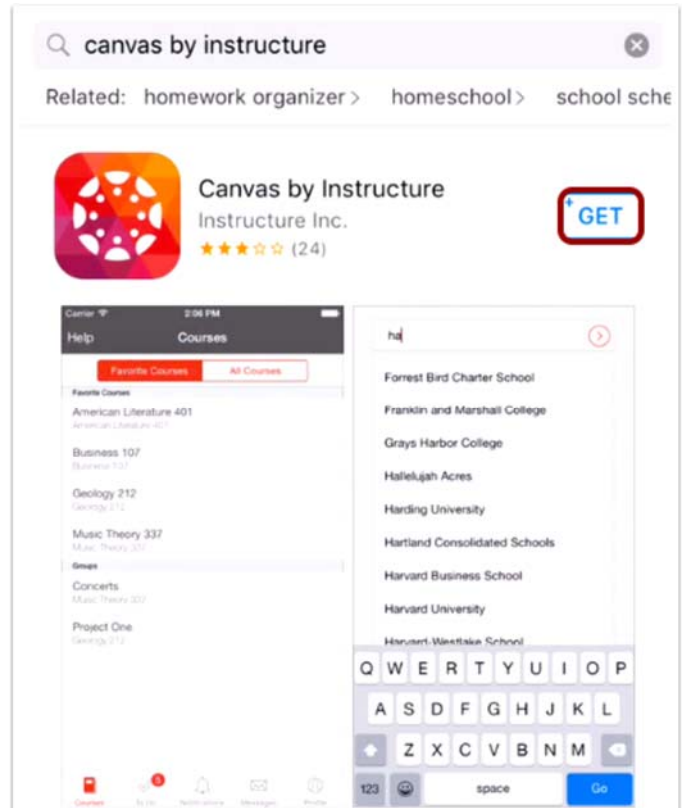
canvas by instructure

Related: homework organizer > homeschool > school sche

Canvas by Instructure
Instructure Inc.
(24)

GET

Carrier
2:06 PM
Help
Courses
Favorite Courses
All Courses
Favorite Courses
American Literature 401
American Literature 401
Business 107
Business 107
Geology 212
Geology 212
Music Theory 337
Music Theory 337
Groups
Concerts
Music Theory 337
Project One
Geology 212
Courses
To Do
Notifications
Messages
Profile

ha
Forrest Bird Charter School
Franklin and Marshall College
Grays Harbor College
Hallelujah Acres
Harding University
Hartland Consolidated Schools
Harvard Business School
Harvard University
Harvard-Westlake School
Q W E R T Y U I O P
A S D F G H J K L
Z X C V B N M
123
space
Go